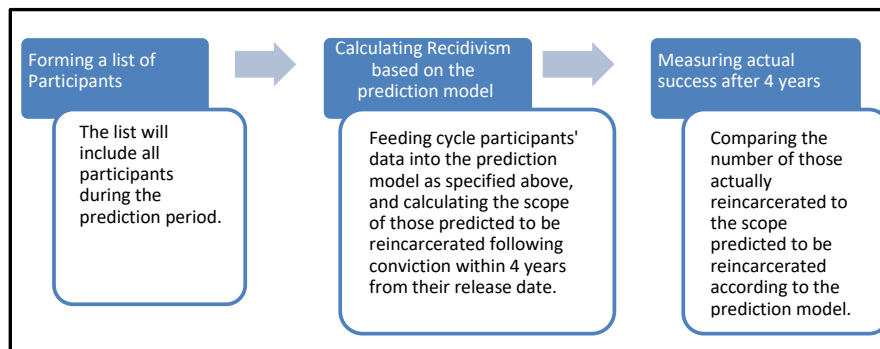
Forming a list of Participants

The list will include all participants during the prediction period.

Calculating Recidivism based on the prediction model

Feeding cycle participants' data into the prediction model as specified above, and calculating the scope of those predicted to be reincarcerated following conviction within 4 years from their release date.

Measuring actual success after 4 years

Comparing the number of those actually reincarcerated to the scope predicted to be reincarcerated according to the prediction model.